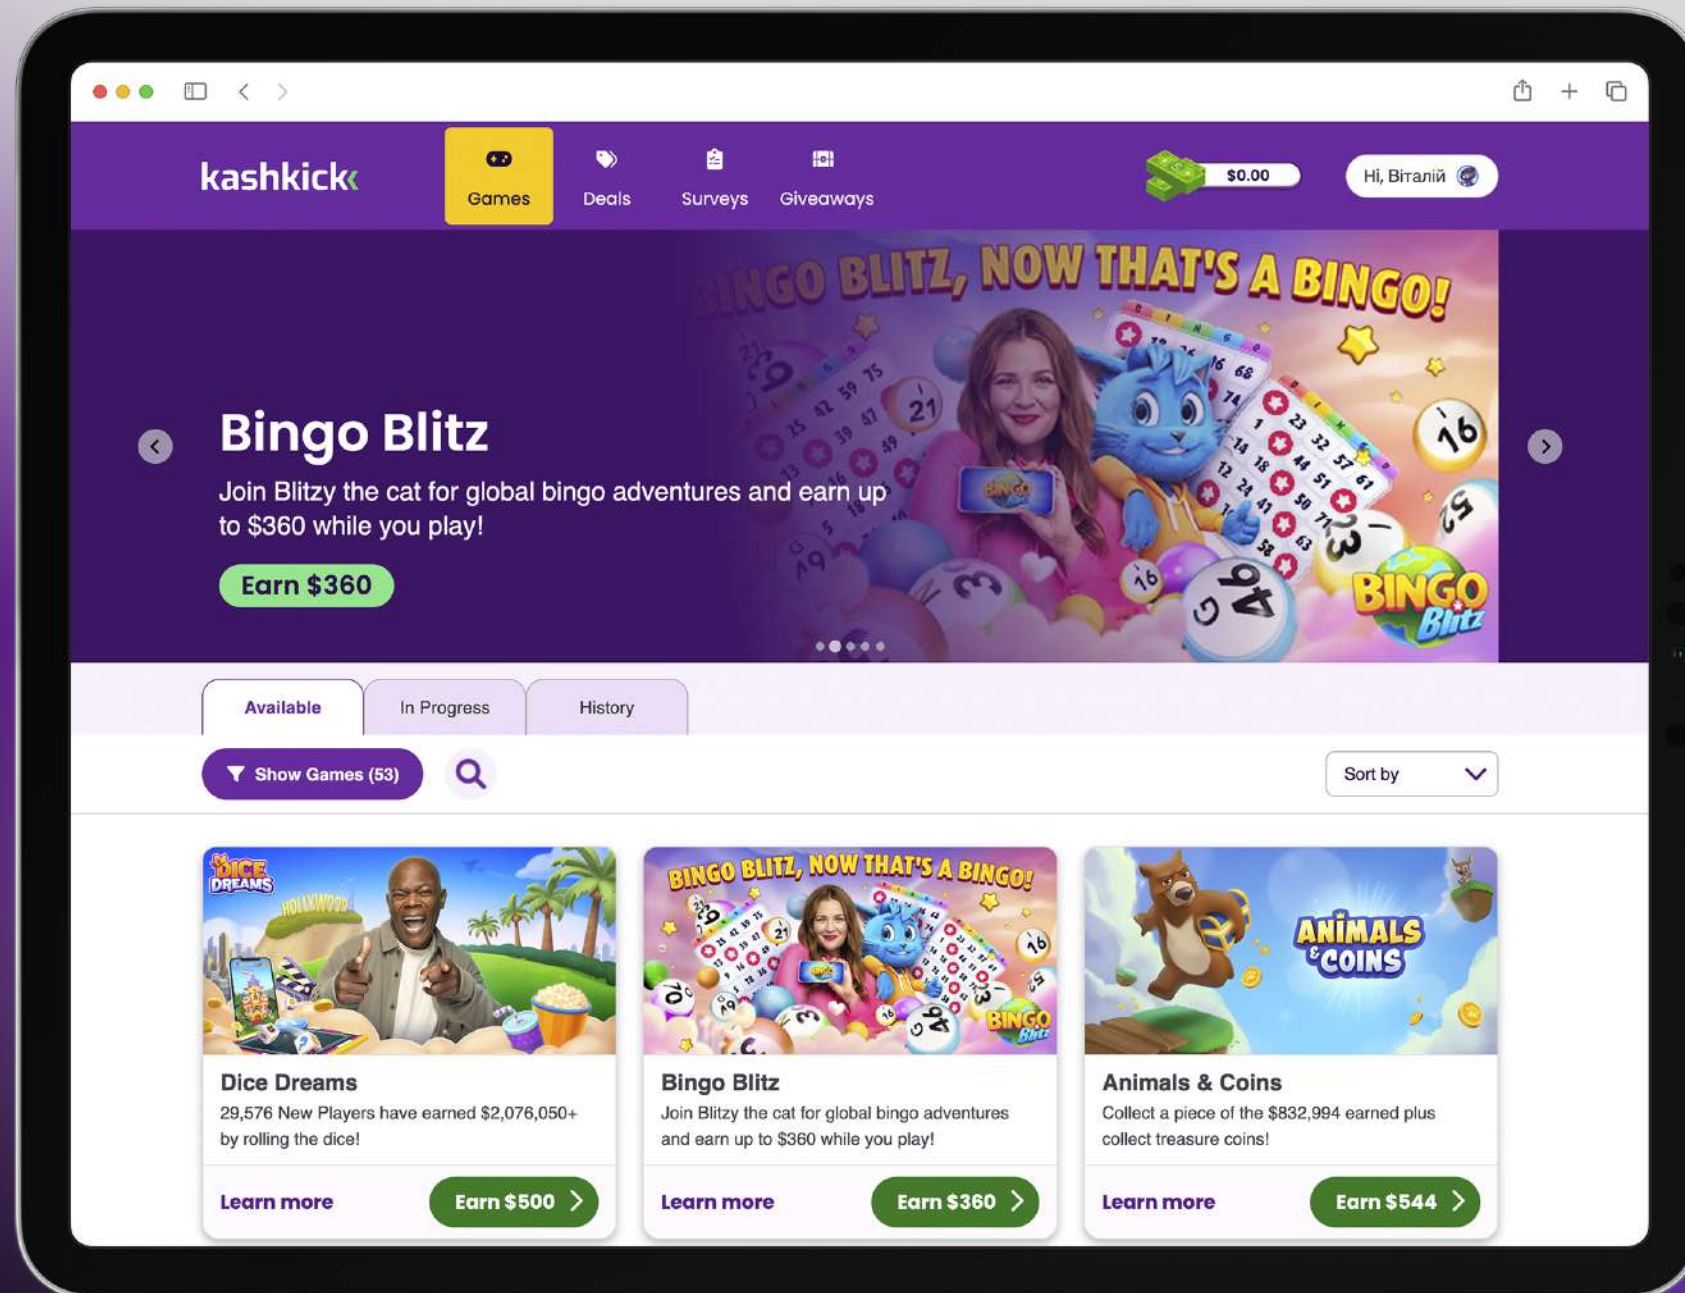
kashkick

Games
Deals
Surveys
Giveaways

$0.00

Hi, Віталій

BINGO BLITZ, NOW THAT'S A BINGO!

Bingo Blitz

Join Blitzy the cat for global bingo adventures and earn up to $360 while you play!

Earn $360

BINGO Blitz

Available
In Progress
History

Show Games (53)

Sort by

DICE DREAMS
HOLLYWOOD

Dice Dreams
29,576 New Players have earned $2,076,050+ by rolling the dice!
Learn more
Earn $500

BINGO BLITZ, NOW THAT'S A BINGO!

Bingo Blitz
Join Blitzy the cat for global bingo adventures and earn up to $360 while you play!
Learn more
Earn $360

ANIMALS & COINS

Animals & Coins
Collect a piece of the $832,994 earned plus collect treasure coins!
Learn more
Earn $544